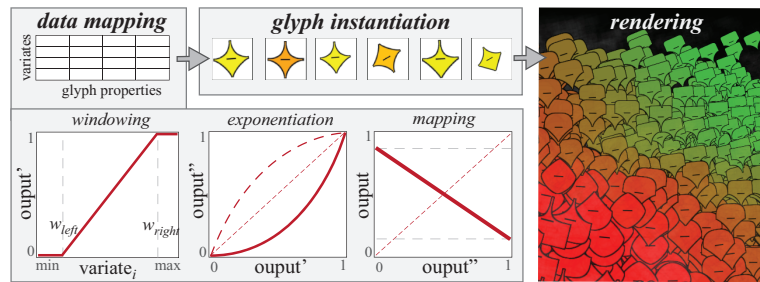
data mapping

variates

glyph properties

glyph instantiation

rendering

windowing

1

ouput'

0

$w_{left}$

$w_{right}$

min

variate$_i$

max

exponentiation

1

ouput''

0

0

ouput'

1

mapping

1

ouput

0

0

ouput''

1